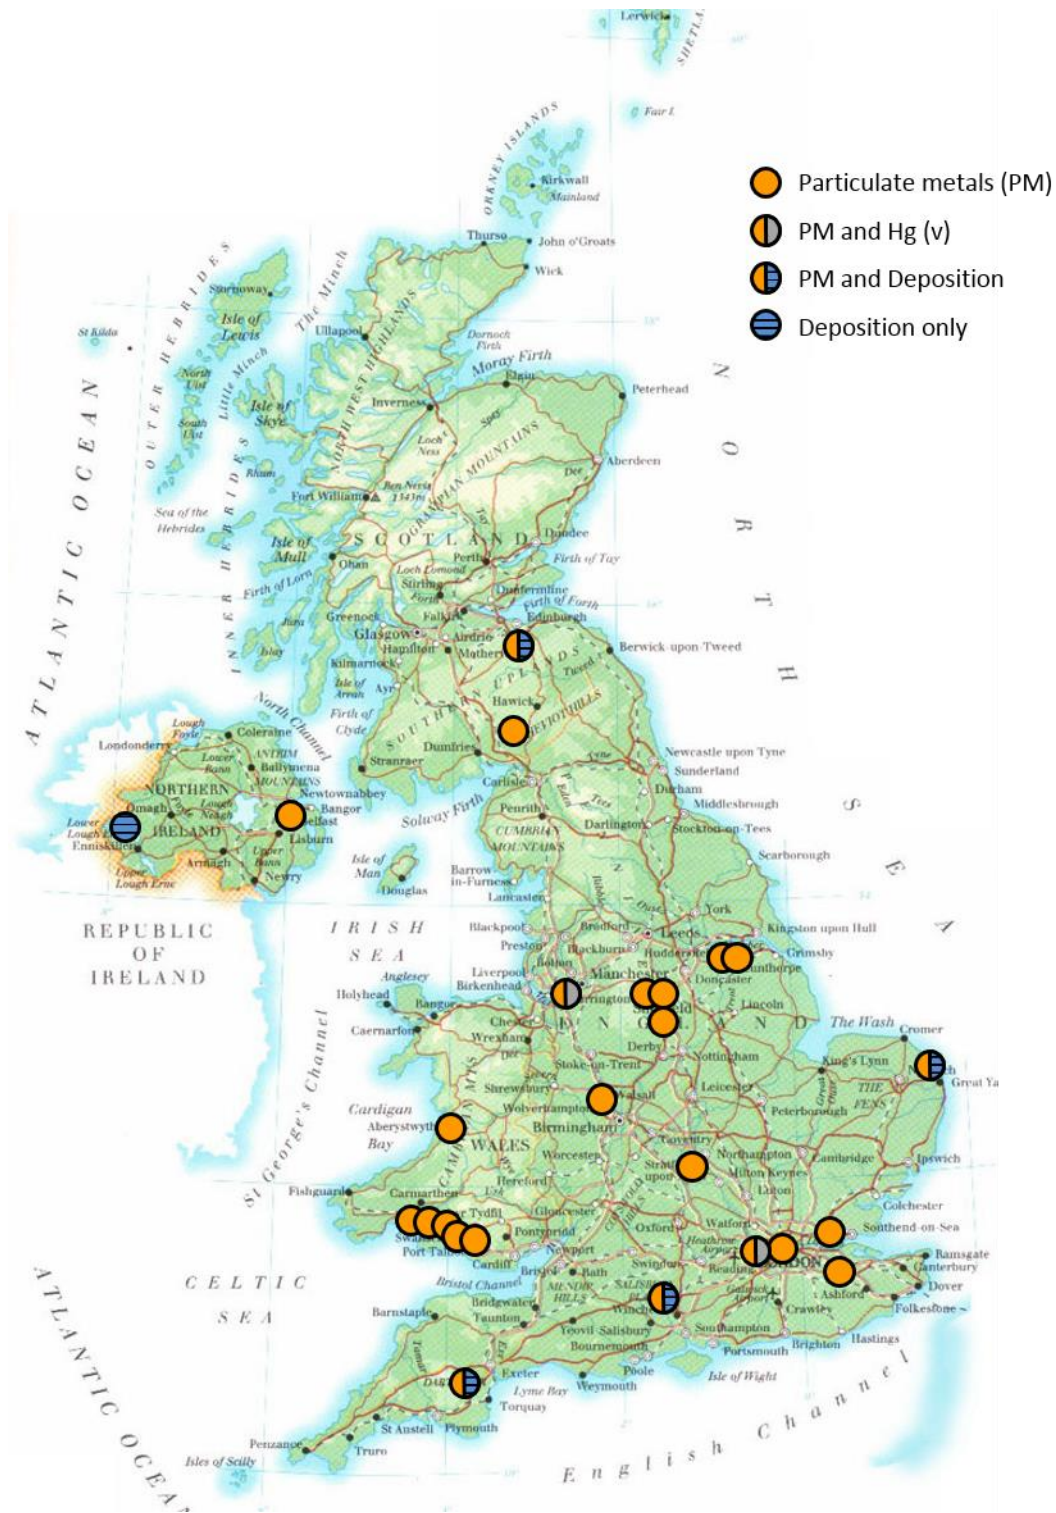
Particulate metals (PM)
PM and Hg (v)
PM and Deposition
Deposition only

Lerwick
SHETLAND
Fair I.
ORKNEY ISLANDS
Kirkwall
Mainland
Thurso
John o'Groats
Wick
OUTER HEBRIDES
Stornoway
Isle of Lewis
St Kilda
North Uist
South Uist
Little Minch
The Minch
Isle of Skye
Ullapool
NORTH WEST HIGHLANDS
Dornoch Firth
Moray Firth
Elgin
Peterhead
Inverness
Loch Ness
GRAMPIAN MOUNTAINS
Aberdeen
Rhum
Sea of the Hebrides
Fort William
Ben Nevis 1343m
INNER HEBRIDES
Isle of Mull
Oban
SCOTLAND
Dundee
Perth
Firth of Tay
Firth of Lorn
Loch Lomond
Stirling
Dunfermline
Firth of Forth
Jura
Greenock
Falkirk
Edinburgh
Islay
Glasgow
Airdrie
Hamilton
Motherwell
Berwick-upon-Tweed
Kilmarnock
SOUTHERN UPLANDS
Tweed
Isle of Arran
Ayr
Hawick
CHEVIOT HILLS
Firth of Clyde
North Channel
Lough Foyle
Londonderry
Coleraine
ANTRIM MOUNTAINS
Ballymena
Lower Bann
NORTHERN IRELAND
Omagh
Lough Neagh
Newtownabbey
Bangor
Belfast
Lisburn
Lower Lough Erne
Enniskillen
Armagh
Upper Bann
Newry
Upper Lough Erne
Stranraer
Dumfries
Solway Firth
Carlisle
Newcastle upon Tyne
Sunderland
Durham
Middlesbrough
Penrith
CUMBRIAN MOUNTAINS
Darlington
Stockton-on-Tees
Tees
Scarborough
Isle of Man
Douglas
Barrow-in-Furness
Lancaster
REPUBLIC OF IRELAND
IRISH SEA
York
Blackpool
Bradford
Leeds
Kingston upon Hull
Preston
Blackburn
Huddersfield
Grimsby
Bolton
Scunthorpe
Liverpool
Birkenhead
Manchester
Doncaster
Anglesey
Holyhead
Bangor
Warrington
Sheffield
Lincoln
Caernarfon
Chester
ENGLAND
Wrexham
Derby
The Wash
Cromer
Nottingham
King's Lynn
Norwich
Great Yarmouth
Stoke-on-Trent
Shrewsbury
Leicester
THE FENS
Walsall
Wolverhampton
Peterborough
Cardigan Bay
Aberystwyth
Birmingham
Coventry
WALES
Northampton
Cambridge
Worcester
Stratford-upon-Avon
Milton Keynes
Ipswich
Hereford
Luton
Fishguard
Carmarthen
Colchester
Tydfil
Pontypridd
Gloucester
Oxford
Watford
Southend-on-Sea
Swansea
Port Talbot
Cardiff
Newport
Swindon
Heathrow Airport
LONDON
Ramsgate
Canterbury
Bristol
Bath
Reading
Bristol Channel
MENDIP HILLS
SALISBURY PLAIN
Gatwick Airport
Ashford
Dover
Crawley
Folkestone
CELTIC SEA
Barnstaple
Bridgwater
Taunton
Winchester
Yeovil
Salisbury
Southampton
Hastings
Bournemouth
Portsmouth
Brighton
Poole
Isle of Wight
Exeter
Lyme Bay
Weymouth
DARTMOOR
Torquay
Plymouth
St Austell
Truro
Penzance
Isles of Scilly
St George's Channel
ATLANTIC OCEAN
ATLANTIC OCEAN
NORTH SEA
English Channel